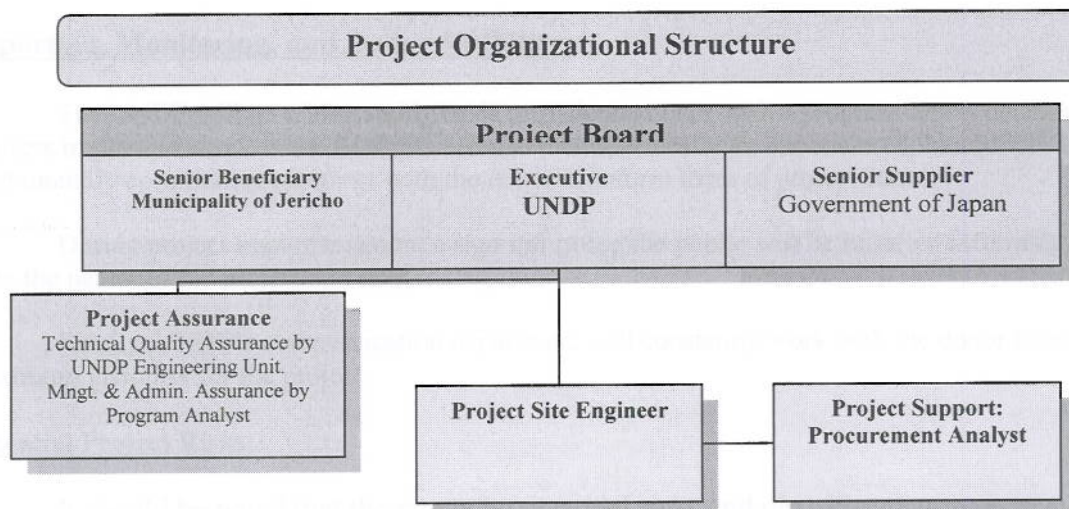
Project Organizational Structure

Project Board

Senior Beneficiary
Municipality of Jericho

Executive
UNDP

Senior Supplier
Government of Japan

Project Assurance
Technical Quality Assurance by UNDP Engineering Unit. Mngt. & Admin. Assurance by Program Analyst

Project Site Engineer

Project Support:
Procurement Analyst